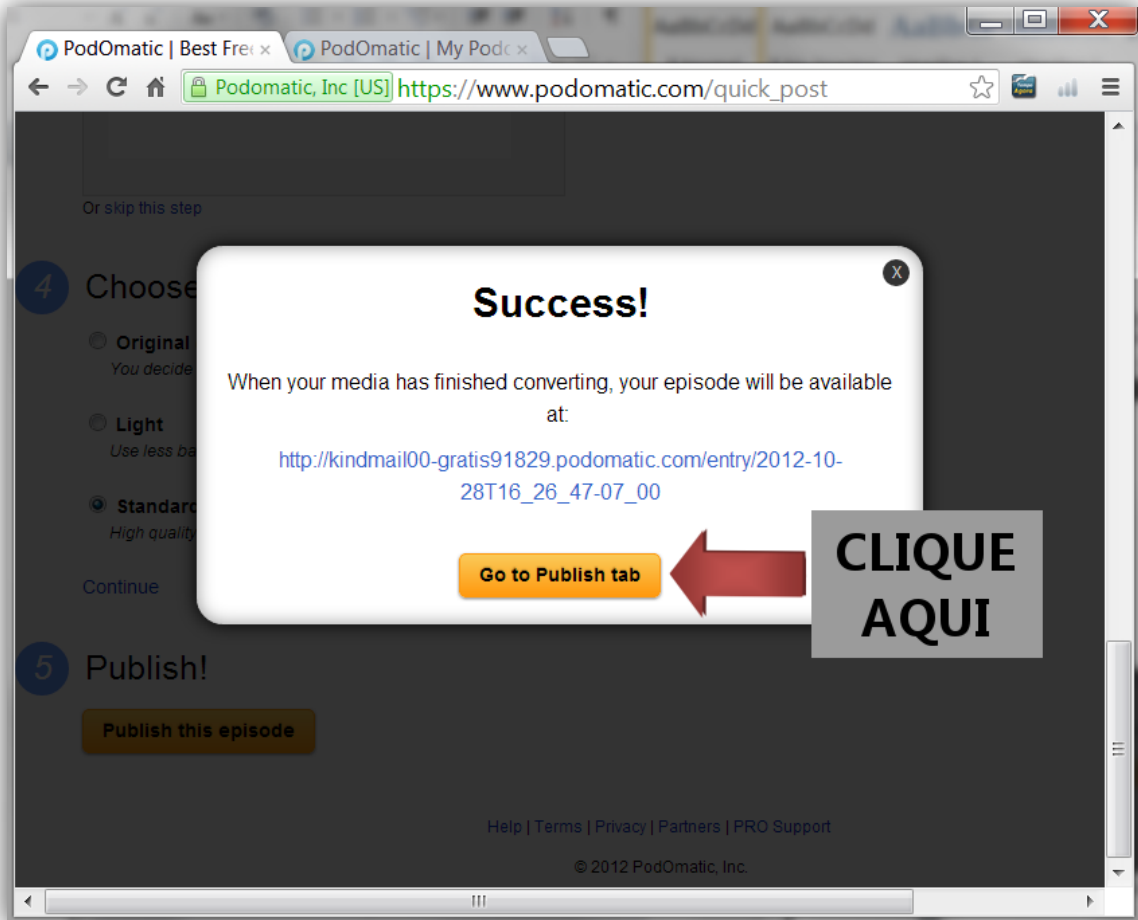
PodOmatic | Best Fre ×
PodOmatic | My Podc ×

Podomatic, Inc [US] https://www.podomatic.com/quick_post

Or skip this step

4 Choose

Original
You decide

Light
Use less ba

Standard
High quality

Continue

5 Publish!

Publish this episode

X

Success!

When your media has finished converting, your episode will be available at:

http://kindmail00-gratis91829.podomatic.com/entry/2012-10-28T16_26_47-07_00

Go to Publish tab

CLIQUE AQUI

Help | Terms | Privacy | Partners | PRO Support

© 2012 PodOmatic, Inc.